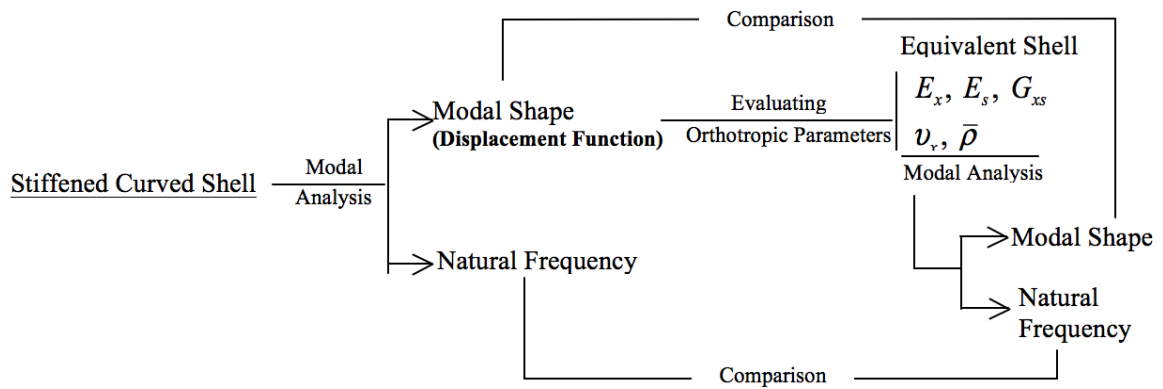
Comparison

Stiffened Curved Shell

Modal Analysis

Modal Shape
(Displacement Function)

Evaluating
Orthotropic Parameters

Equivalent Shell
$E_x$, $E_s$, $G_{xs}$
$\upsilon_r$, $\bar{\rho}$
Modal Analysis

Modal Shape

Natural Frequency

Natural Frequency

Comparison